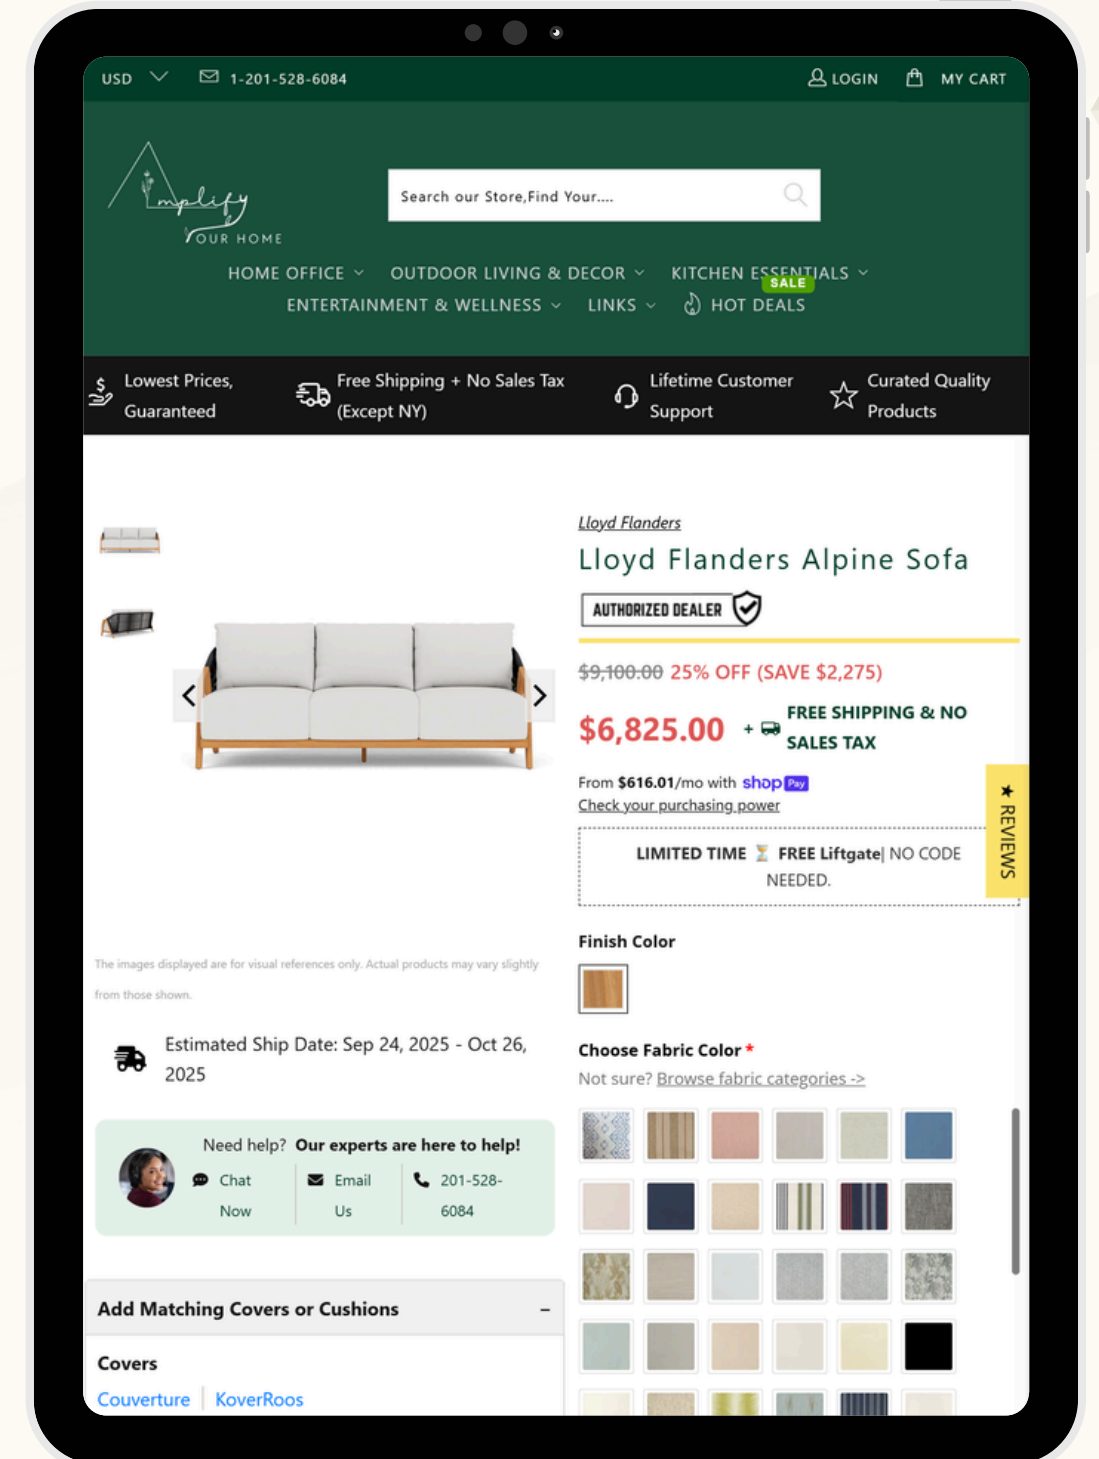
USD 1-201-528-6084 LOGIN MY CART

Amplify YOUR HOME

Search our Store,Find Your....

HOME OFFICE OUTDOOR LIVING & DECOR KITCHEN ESSENTIALS SALE
ENTERTAINMENT & WELLNESS LINKS HOT DEALS

Lowest Prices, Guaranteed
Free Shipping + No Sales Tax (Except NY)
Lifetime Customer Support
Curated Quality Products

Lloyd Flanders
Lloyd Flanders Alpine Sofa
AUTHORIZED DEALER

$9,100.00 25% OFF (SAVE $2,275)

$6,825.00 + FREE SHIPPING & NO SALES TAX

From **$616.01**/mo with shop Pay
Check your purchasing power

LIMITED TIME FREE Liftgate| NO CODE NEEDED.

REVIEWS

The images displayed are for visual references only. Actual products may vary slightly from those shown.

Finish Color

Estimated Ship Date: Sep 24, 2025 - Oct 26, 2025

Choose Fabric Color *
Not sure? Browse fabric categories ->

Need help? Our experts are here to help!
Chat Now
Email Us
201-528-6084

Add Matching Covers or Cushions –

Covers
Couverture | KoverRoos